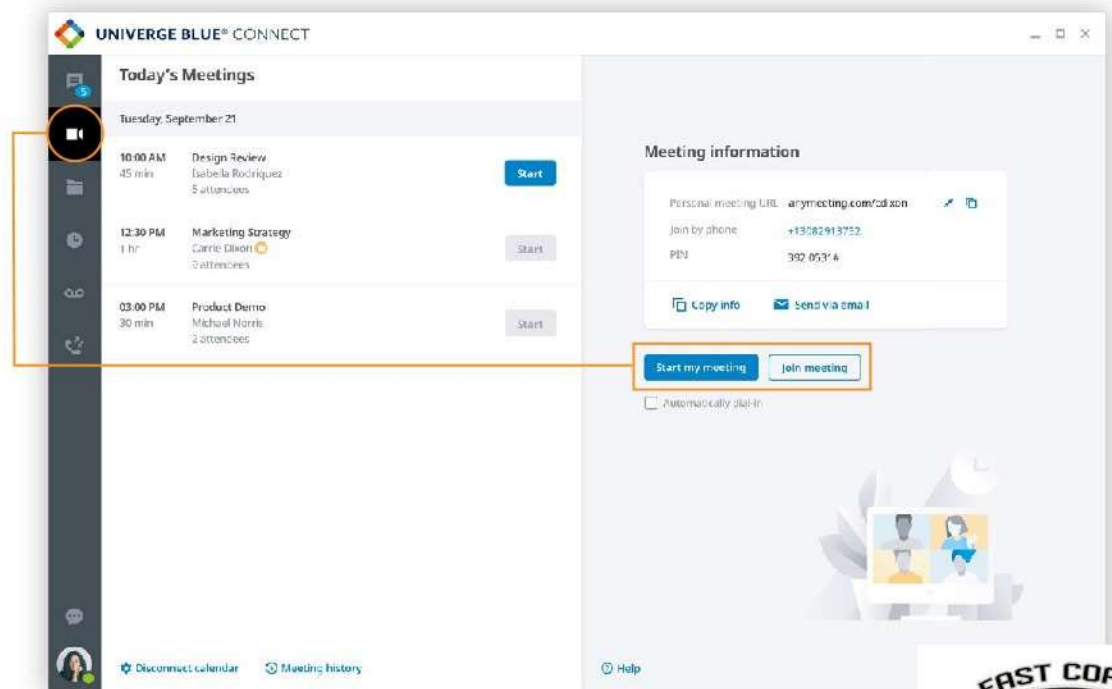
UNIVERGE BLUE® CONNECT

5

Today's Meetings

Tuesday, September 21

10:00 AM
45 min
Design Review
Isabella Rodriquez
5 attendees
Start

12:30 PM
1 hr
Marketing Strategy
Carrie Dixon
3 attendees
Start

03:00 PM
30 min
Product Demo
Michael Norris
2 attendees
Start

Disconnect calendar
Meeting history

Meeting information

Personal meeting URL anymeeting.com/cdixon
Join by phone +13082913752
PIN 392 053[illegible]

Copy info
Send via email

Start my meeting
Join meeting

Automatically dial-in

Help

EAST CO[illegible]